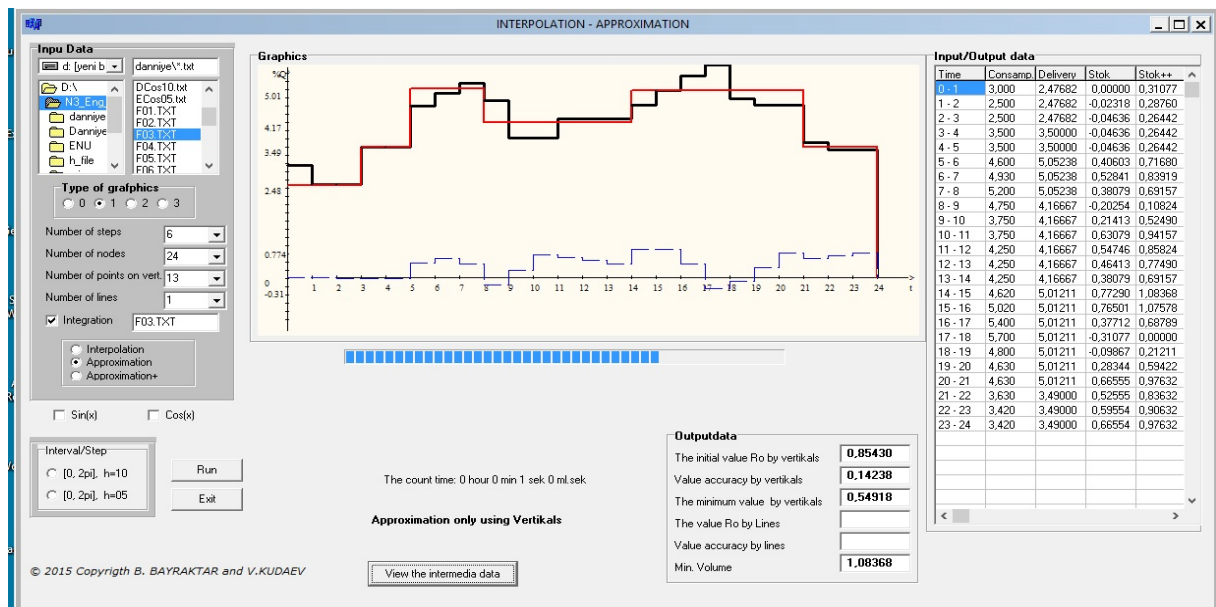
INTERPOLATION - APPROXIMATION

Inpu Data

d: [yeni b | danniye\*.txt

D:\
N3_Eng
danniye
Danniye
ENU
h_file

DCos10.txt
ECos05.txt
F01.TXT
F02.TXT
F03.TXT
F04.TXT
F05.TXT
F06.TXT

Type of grafphics
0 1 2 3

Number of steps 6
Number of nodes 24
Number of points on vert. 13
Number of lines 1
Integration F03.TXT

Interpolation
Approximation
Approximation+

Sin(x) Cos(x)

Interval/Step
[0, 2pi], h=10
[0, 2pi], h=05

Run
Exit

Graphics

%Q
5.01
4.17
3.49
2.48
0.774
0
-0.31
1 2 3 4 5 6 7 8 9 10 11 12 13 14 15 16 17 18 19 20 21 22 23 24 t

The count time: 0 hour 0 min 1 sek 0 ml.sek

Approximation only using Vertikals

Outputdata
The initial value Ro by vertikals 0,85430
Value accuracy by vertikals 0,14238
The minimum value by vertikals 0,54918
The value Ro by Lines
Value accuracy by lines
Min. Volume 1,08368

View the intermedia data

© 2015 Copyrigth B. BAYRAKTAR and V.KUDAEV

Input/Output data

| Time | Consamp. | Delivery | Stok | Stok++ |
|---|---|---|---|---|
| 0 - 1 | 3,000 | 2,47682 | 0,00000 | 0,31077 |
| 1 - 2 | 2,500 | 2,47682 | -0,02318 | 0,28760 |
| 2 - 3 | 2,500 | 2,47682 | -0,04636 | 0,26442 |
| 3 - 4 | 3,500 | 3,50000 | -0,04636 | 0,26442 |
| 4 - 5 | 3,500 | 3,50000 | -0,04636 | 0,26442 |
| 5 - 6 | 4,600 | 5,05238 | 0,40603 | 0,71680 |
| 6 - 7 | 4,930 | 5,05238 | 0,52841 | 0,83919 |
| 7 - 8 | 5,200 | 5,05238 | 0,38079 | 0,69157 |
| 8 - 9 | 4,750 | 4,16667 | -0,20254 | 0,10824 |
| 9 - 10 | 3,750 | 4,16667 | 0,21413 | 0,52490 |
| 10 - 11 | 3,750 | 4,16667 | 0,63079 | 0,94157 |
| 11 - 12 | 4,250 | 4,16667 | 0,54746 | 0,85824 |
| 12 - 13 | 4,250 | 4,16667 | 0,46413 | 0,77490 |
| 13 - 14 | 4,250 | 4,16667 | 0,38079 | 0,69157 |
| 14 - 15 | 4,620 | 5,01211 | 0,77290 | 1,08368 |
| 15 - 16 | 5,020 | 5,01211 | 0,76501 | 1,07578 |
| 16 - 17 | 5,400 | 5,01211 | 0,37712 | 0,68789 |
| 17 - 18 | 5,700 | 5,01211 | -0,31077 | 0,00000 |
| 18 - 19 | 4,800 | 5,01211 | -0,09867 | 0,21211 |
| 19 - 20 | 4,630 | 5,01211 | 0,28344 | 0,59422 |
| 20 - 21 | 4,630 | 5,01211 | 0,66555 | 0,97632 |
| 21 - 22 | 3,630 | 3,49000 | 0,52555 | 0,83632 |
| 22 - 23 | 3,420 | 3,49000 | 0,59554 | 0,90632 |
| 23 - 24 | 3,420 | 3,49000 | 0,66554 | 0,97632 |